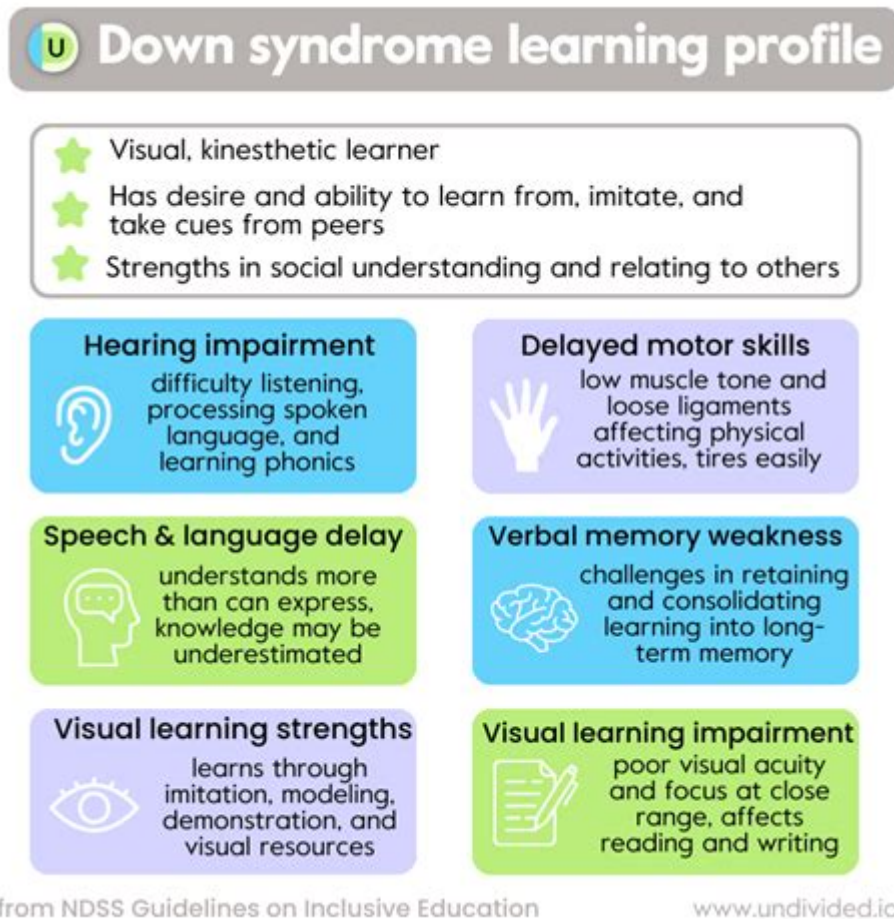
U Down syndrome learning profile

Visual, kinesthetic learner

Has desire and ability to learn from, imitate, and take cues from peers

Strengths in social understanding and relating to others

Hearing impairment
difficulty listening, processing spoken language, and learning phonics

Delayed motor skills
low muscle tone and loose ligaments affecting physical activities, tires easily

Speech & language delay
understands more than can express, knowledge may be underestimated

Verbal memory weakness
challenges in retaining and consolidating learning into long-term memory

Visual learning strengths
learns through imitation, modeling, demonstration, and visual resources

Visual learning impairment
poor visual acuity and focus at close range, affects reading and writing

from NDSS Guidelines on Inclusive Education

www.undivided.i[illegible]